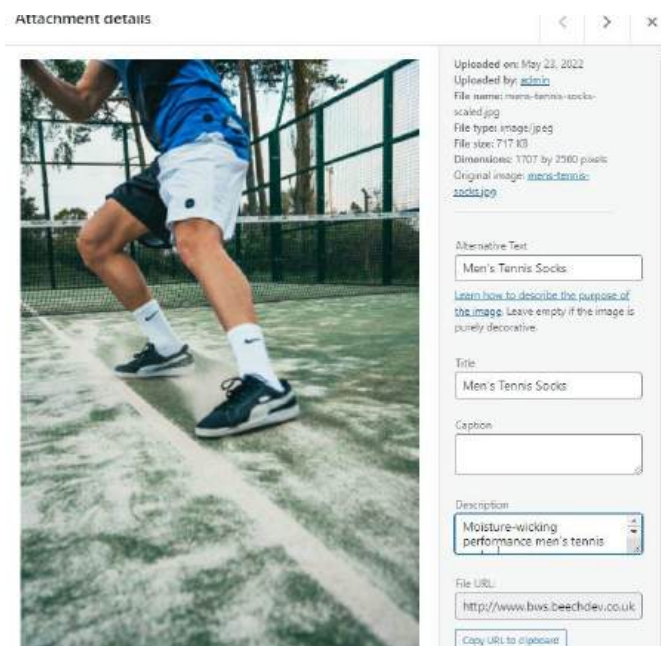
Attachment details

<

>

×

Uploaded on: May 23, 2022
Uploaded by: admin
File name: mens-tennis-socks-scaled.jpg
File type: image/jpeg
File size: 717 KB
Dimensions: 1707 by 2560 pixels
Original image: mens-tennis-socks.jpg

Alternative Text
Men's Tennis Socks

Learn how to describe the purpose of the image. Leave empty if the image is purely decorative.

Title
Men's Tennis Socks

Caption

Description
Moisture-wicking performance men's tennis

File URL:
http://www.bws.beechdev.co.uk

Copy URL to clipboard